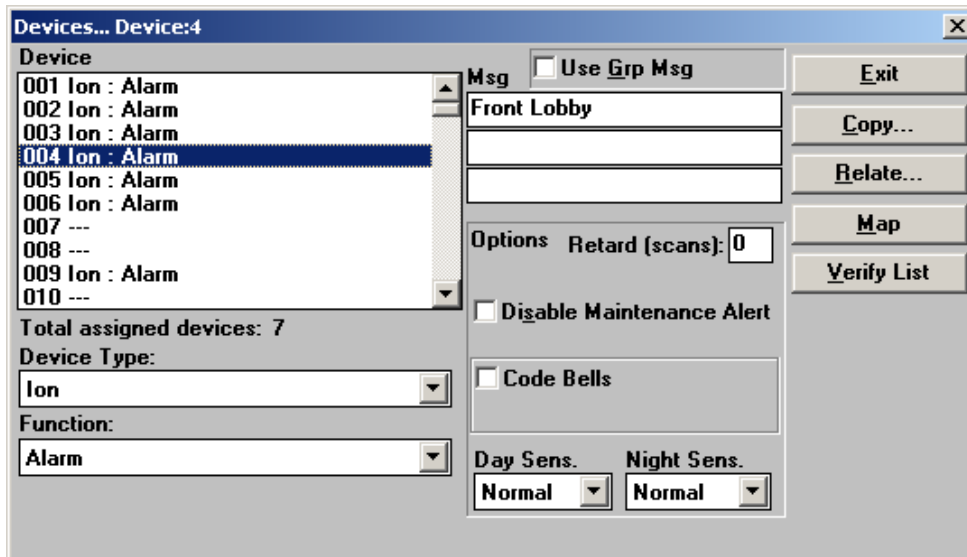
Devices... Device:4

Device

001 Ion : Alarm
002 Ion : Alarm
003 Ion : Alarm
004 Ion : Alarm
005 Ion : Alarm
006 Ion : Alarm
007 ---
008 ---
009 Ion : Alarm
010 ---

Total assigned devices: 7

Device Type:

Ion

Function:

Alarm

Msg

Use Grp Msg

Front Lobby

Options

Retard (scans): 0

Disable Maintenance Alert

Code Bells

Day Sens.

Normal

Night Sens.

Normal

Exit

Copy...

Relate...

Map

Verify List